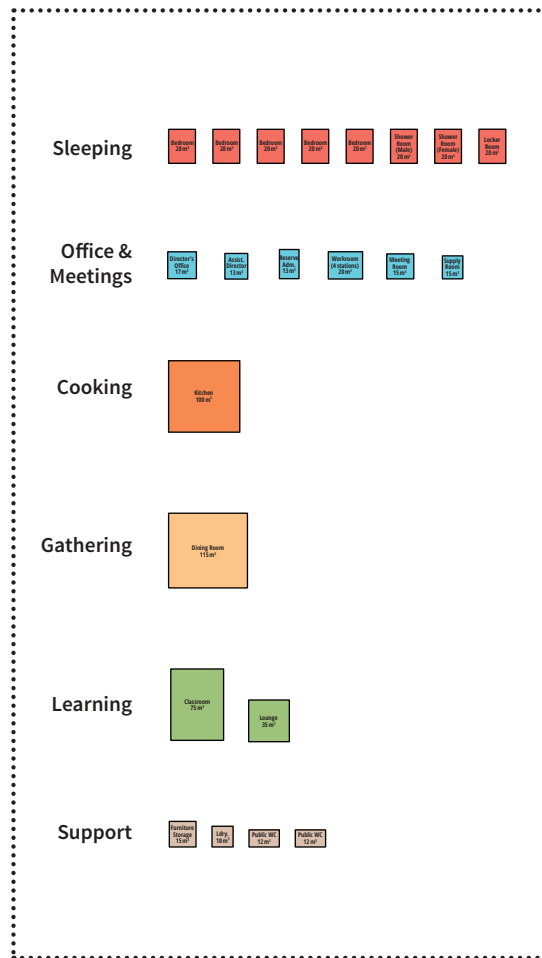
Sleeping

Bedroom 20 m²

Bedroom 20 m²

Bedroom 20 m²

Bedroom 20 m²

Bedroom 20 m²

Shower Room (Male) 20 m²

Shower Room (Female) 20 m²

Locker Room 20 m²

Office & Meetings

Director's Office 17 m²

Assist. Director 13 m²

Reserve Adm. 13 m²

Workroom (4 stations) 20 m²

Meeting Room 15 m²

Supply Room 15 m²

Cooking

Kitchen 100 m²

Gathering

Dining Room 115 m²

Learning

Classroom 75 m²

Lounge 35 m²

Support

Furniture Storage 15 m²

Ldry. 10 m²

Public WC 12 m²

Public WC 12 m²